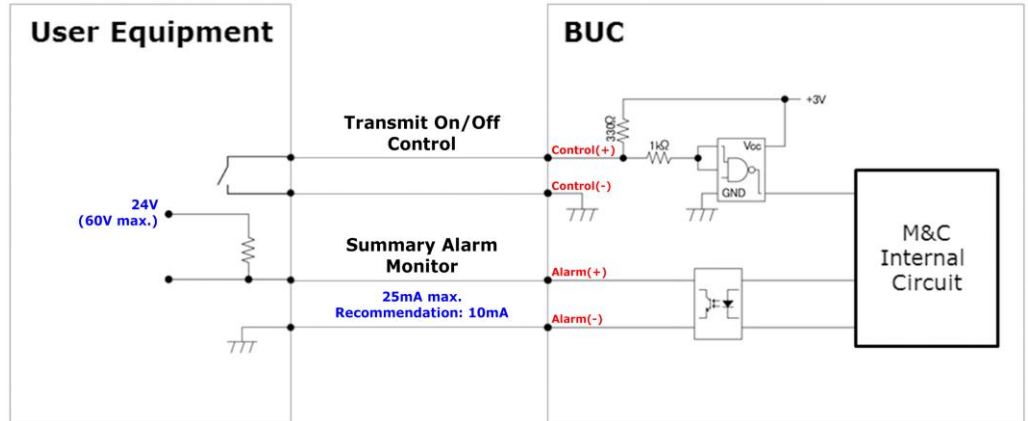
User Equipment

BUC

+3V

330Ω

Transmit On/Off Control

Control(+)

1kΩ

Vcc

GND

Control(-)

24V (60V max.)

Summary Alarm Monitor

Alarm(+)

25mA max. Recommendation: 10mA

Alarm(-)

M&C Internal Circuit